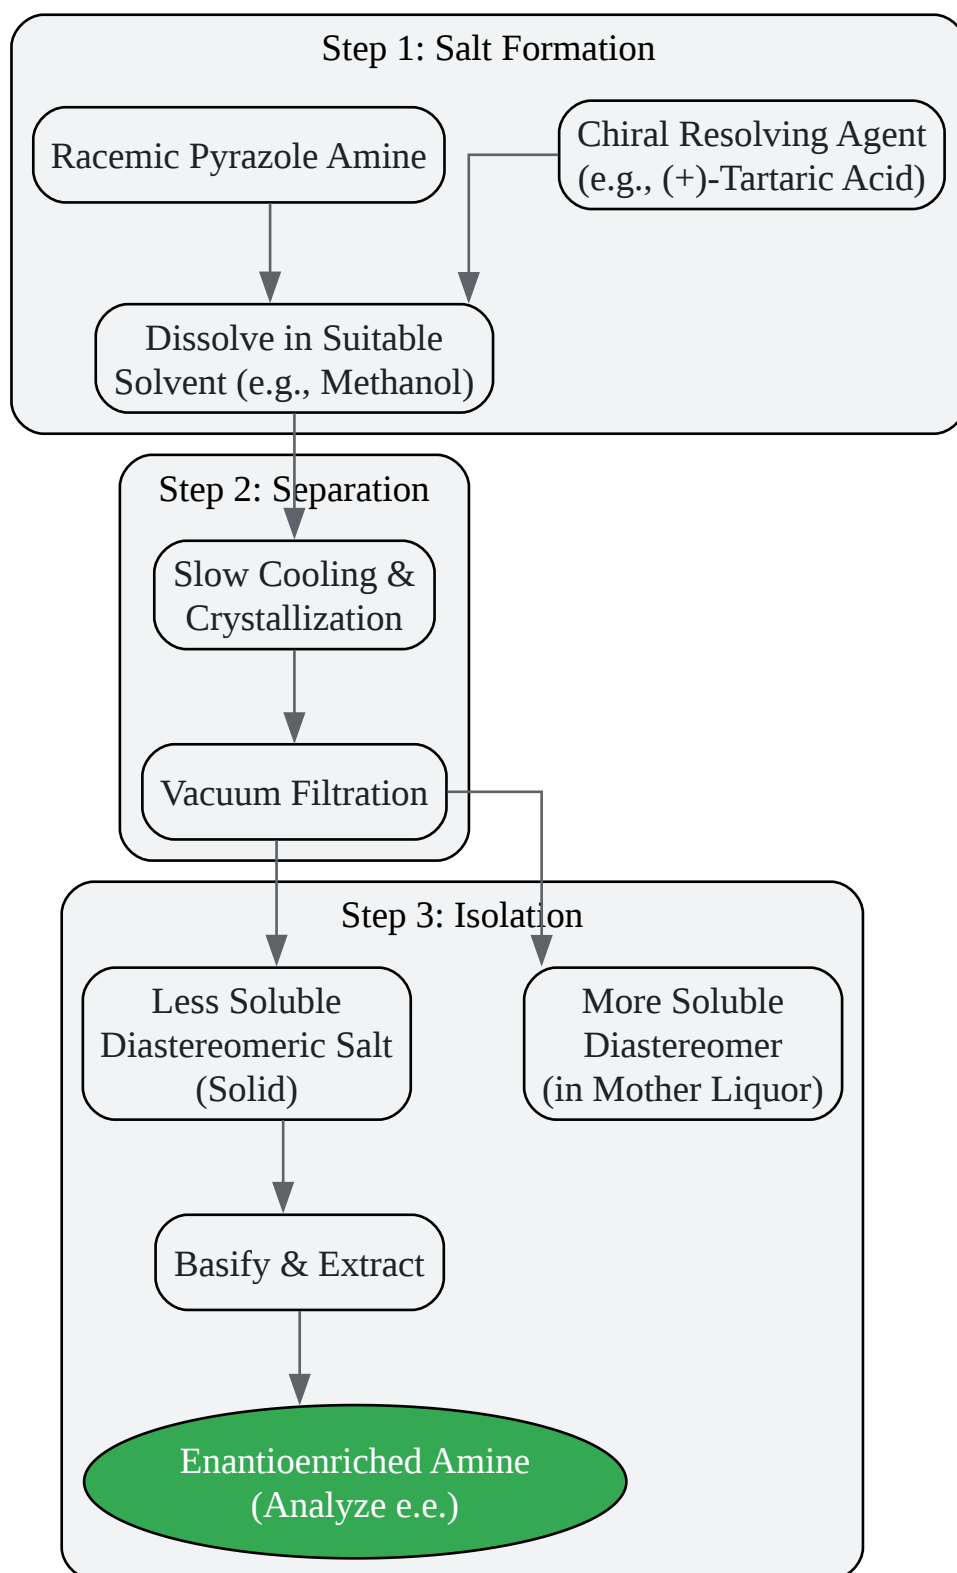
Step 1: Salt Formation

Racemic Pyrazole Amine

Chiral Resolving Agent (e.g., (+)-Tartaric Acid)

Dissolve in Suitable Solvent (e.g., Methanol)

Step 2: Separation

Slow Cooling & Crystallization

Vacuum Filtration

Step 3: Isolation

Less Soluble Diastereomeric Salt (Solid)

More Soluble Diastereomer (in Mother Liquor)

Basify & Extract

Enantioenriched Amine (Analyze e.e.)